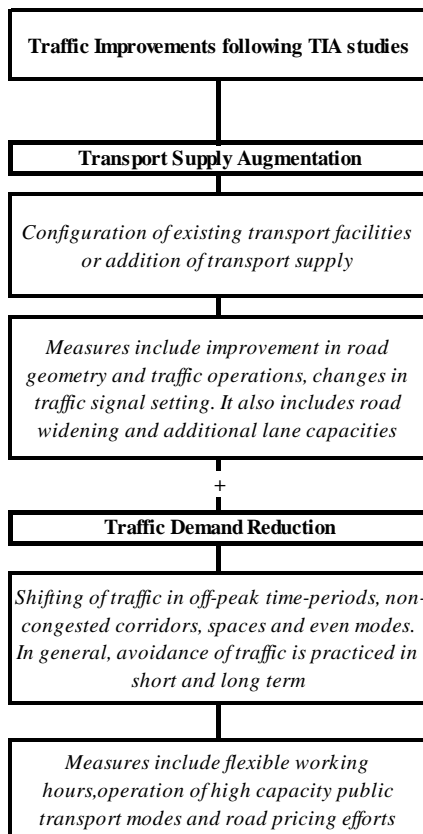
Traffic Improvements following TIA studies

Transport Supply Augmentation

Configuration of existing transport facilities or addition of transport supply

Measures include improvement in road geometry and traffic operations, changes in traffic signal setting. It also includes road widening and additional lane capacities

+

Traffic Demand Reduction

Shifting of traffic in off-peak time-periods, non-congested corridors, spaces and even modes. In general, avoidance of traffic is practiced in short and long term

Measures include flexible working hours,operation of high capacity public transport modes and road pricing efforts